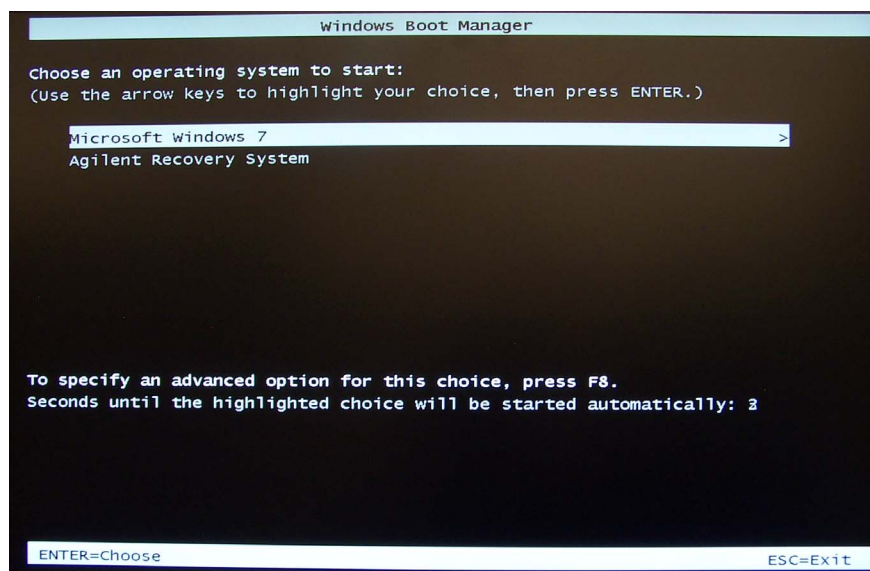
Windows Boot Manager

Choose an operating system to start:
(Use the arrow keys to highlight your choice, then press ENTER.)

Microsoft Windows 7 >
Agilent Recovery System

To specify an advanced option for this choice, press F8.
Seconds until the highlighted choice will be started automatically: 3

ENTER=Choose ESC=Exit